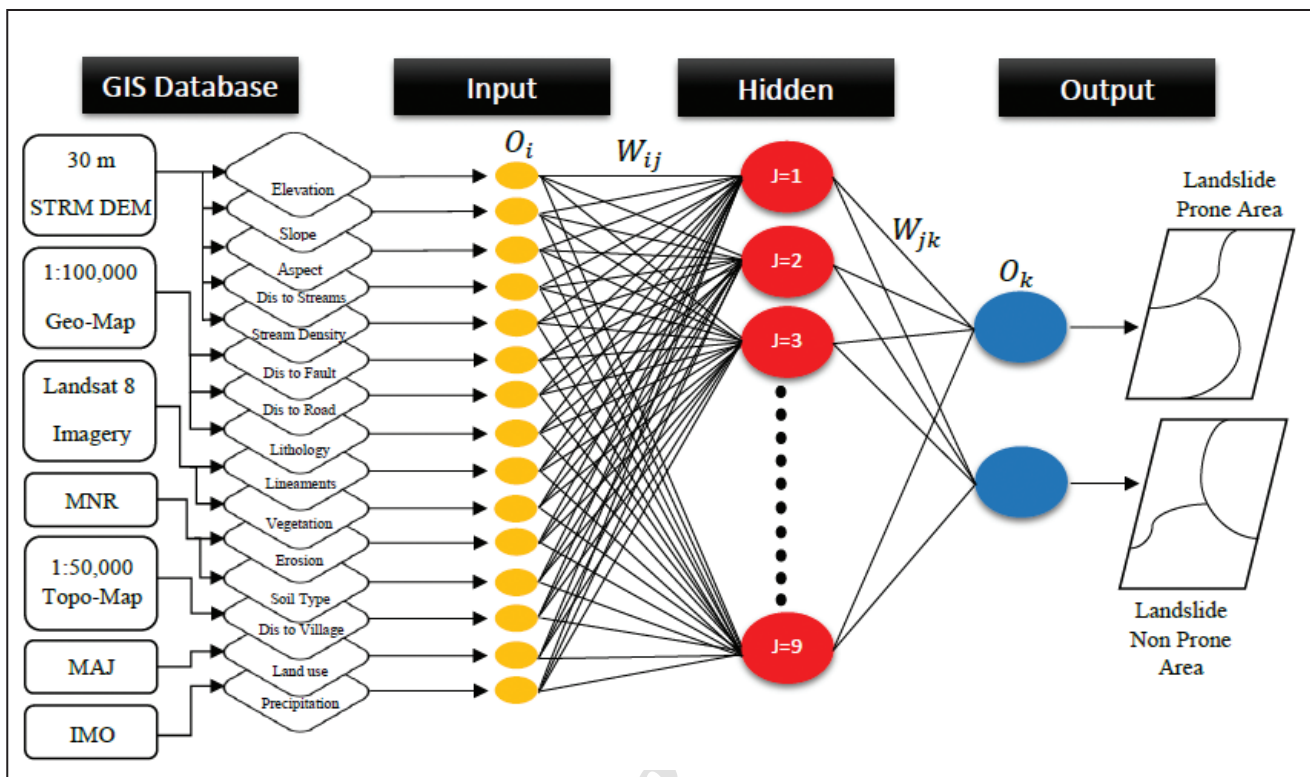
GIS Database

Input

Hidden

Output

30 m STRM DEM

1:100,000 Geo-Map

Landsat 8 Imagery

MNR

1:50,000 Topo-Map

MAJ

IMO

Elevation
Slope
Aspect
Dis to Streams
Stream Density
Dis to Fault
Dis to Road
Lithology
Lineaments
Vegetation
Erosion
Soil Type
Dis to Village
Land use
Precipitation

$O_i$

$W_{ij}$

J=1
J=2
J=3
J=9

$W_{jk}$

$O_k$

Landslide Prone Area

Landslide Non Prone Area